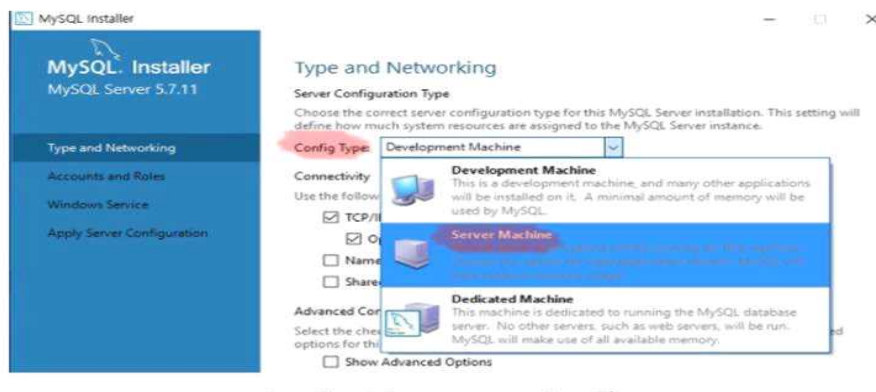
MySQL Installer

MySQL. Installer
MySQL Server 5.7.11

Type and Networking
Accounts and Roles
Windows Service
Apply Server Configuration

Type and Networking

Server Configuration Type

Choose the correct server configuration type for this MySQL Server installation. This setting will define how much system resources are assigned to the MySQL Server instance.

Config Type: Development Machine

Connectivity
Use the follow
TCP/I
O
Name
Share

Advanced Co
Select the che options for thi
Show Advanced Options

Development Machine
This is a development machine, and many other applications will be installed on it. A minimal amount of memory will be used by MySQL.

Server Machine
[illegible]

Dedicated Machine
This machine is dedicated to running the MySQL database server. No other servers, such as web servers, will be run. MySQL will make use of all available memory.

ed